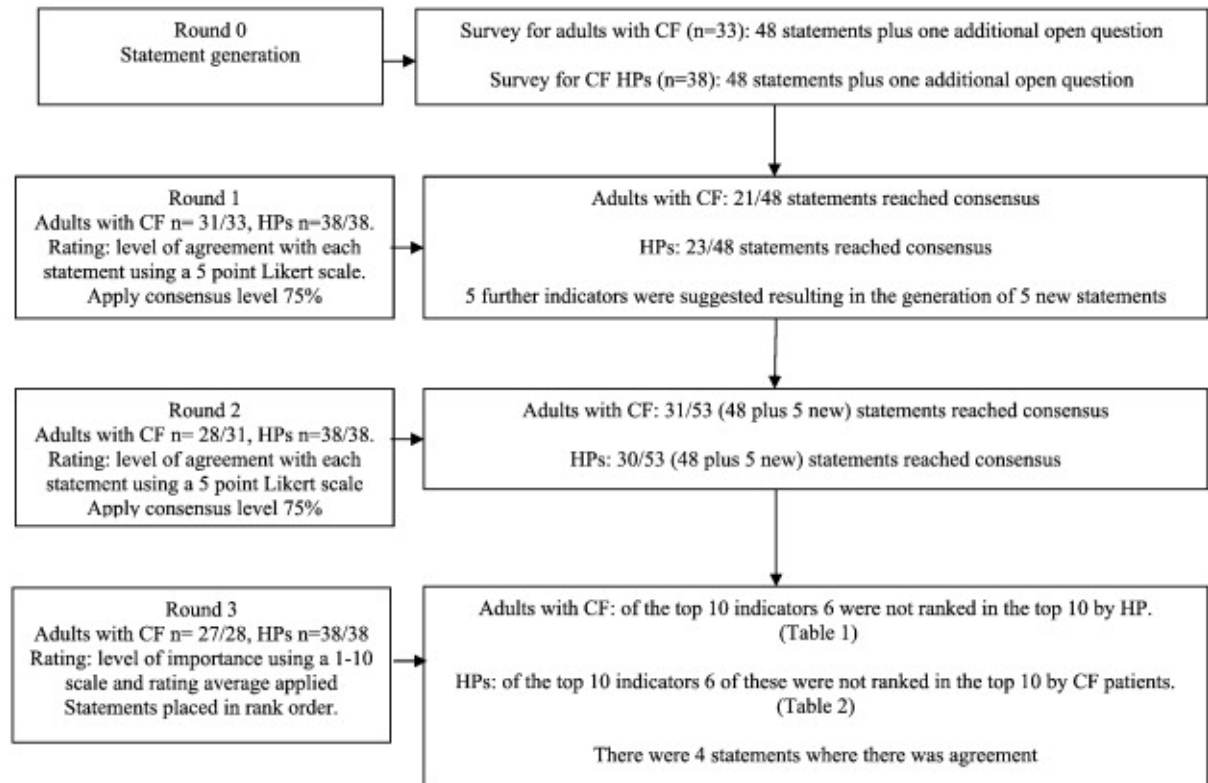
Round 0
Statement generation

Survey for adults with CF (n=33): 48 statements plus one additional open question

Survey for CF HPs (n=38): 48 statements plus one additional open question

Round 1
Adults with CF n= 31/33, HPs n=38/38.
Rating: level of agreement with each statement using a 5 point Likert scale.
Apply consensus level 75%

Adults with CF: 21/48 statements reached consensus

HPs: 23/48 statements reached consensus

5 further indicators were suggested resulting in the generation of 5 new statements

Round 2
Adults with CF n= 28/31, HPs n=38/38.
Rating: level of agreement with each statement using a 5 point Likert scale
Apply consensus level 75%

Adults with CF: 31/53 (48 plus 5 new) statements reached consensus

HPs: 30/53 (48 plus 5 new) statements reached consensus

Round 3
Adults with CF n= 27/28, HPs n=38/38
Rating: level of importance using a 1-10 scale and rating average applied
Statements placed in rank order.

Adults with CF: of the top 10 indicators 6 were not ranked in the top 10 by HP.
(Table 1)

HPs: of the top 10 indicators 6 of these were not ranked in the top 10 by CF patients.
(Table 2)

There were 4 statements where there was agreement